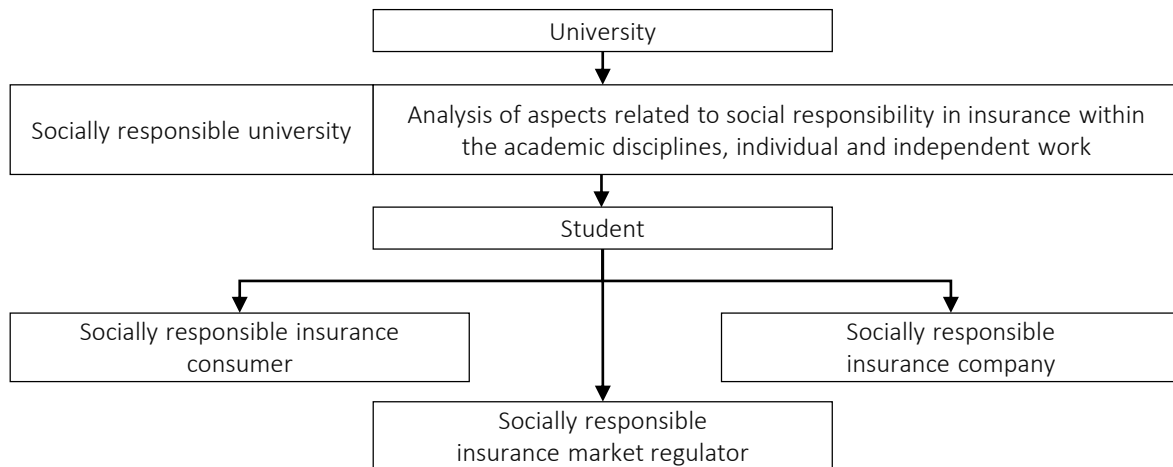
University

Socially responsible university

Analysis of aspects related to social responsibility in insurance within the academic disciplines, individual and independent work

Student

Socially responsible insurance consumer

Socially responsible insurance company

Socially responsible insurance market regulator